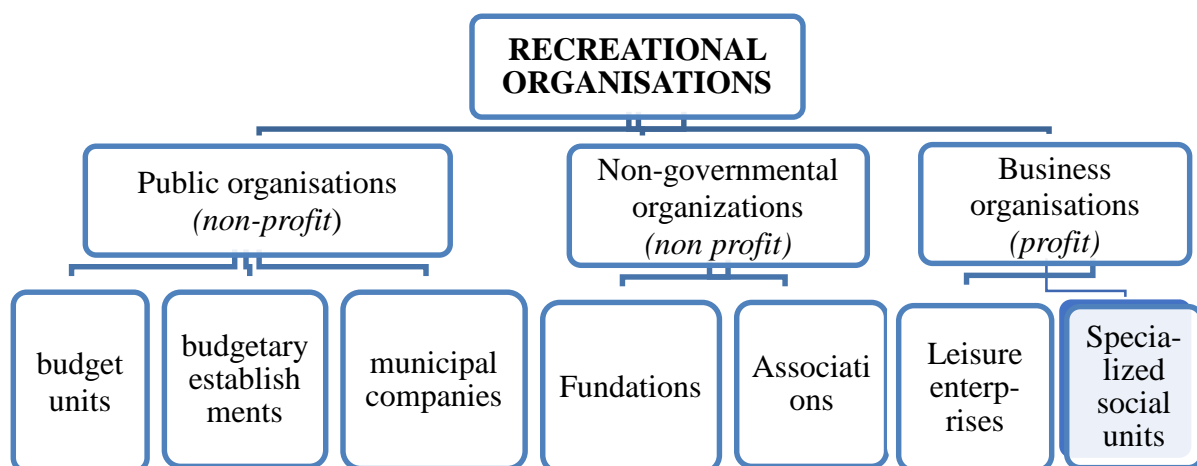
RECREATIONAL ORGANISATIONS

Public organisations (non-profit)

Non-governmental organizations (non profit)

Business organisations (profit)

budget units

budgetary establishments

municipal companies

Fundations

Associations

Leisure enterprises

Specialized social units